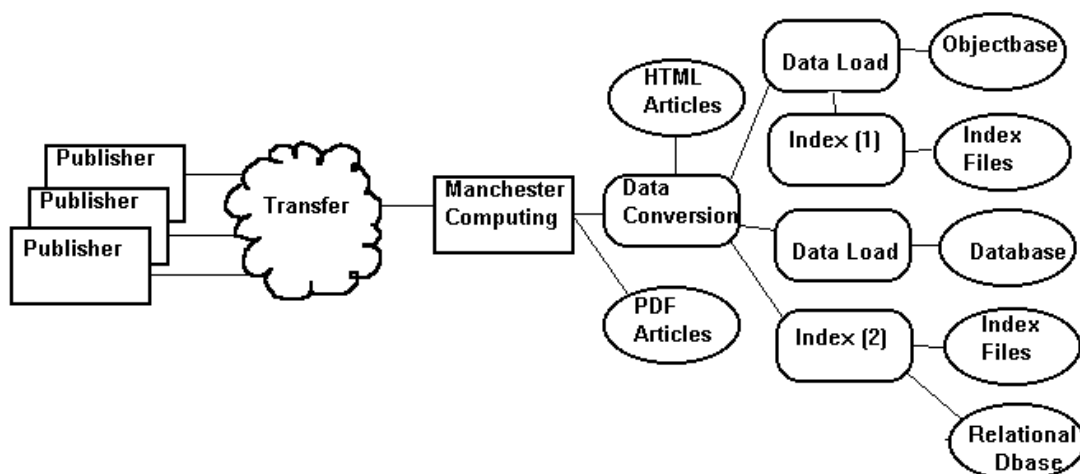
Publisher
Publisher
Publisher
Transfer
Manchester Computing
HTML Articles
Data Conversion
PDF Articles
Data Load
Objectbase
Index (1)
Index Files
Data Load
Database
Index (2)
Index Files
Relational Dbase